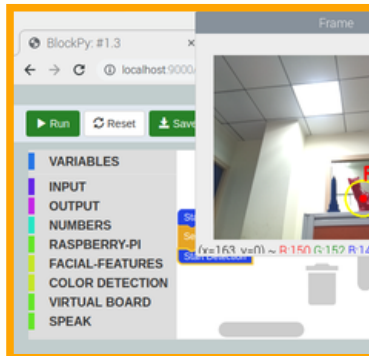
BlockPy: #1.3

localhost:9000/

Run

Reset

Save

VARIABLES

INPUT

OUTPUT

NUMBERS

RASPBERRY-PI

FACIAL-FEATURES

COLOR DETECTION

VIRTUAL BOARD

SPEAK

Frame

(x=163, y=0) ~ R:150 G:152 B:14

Start Detection